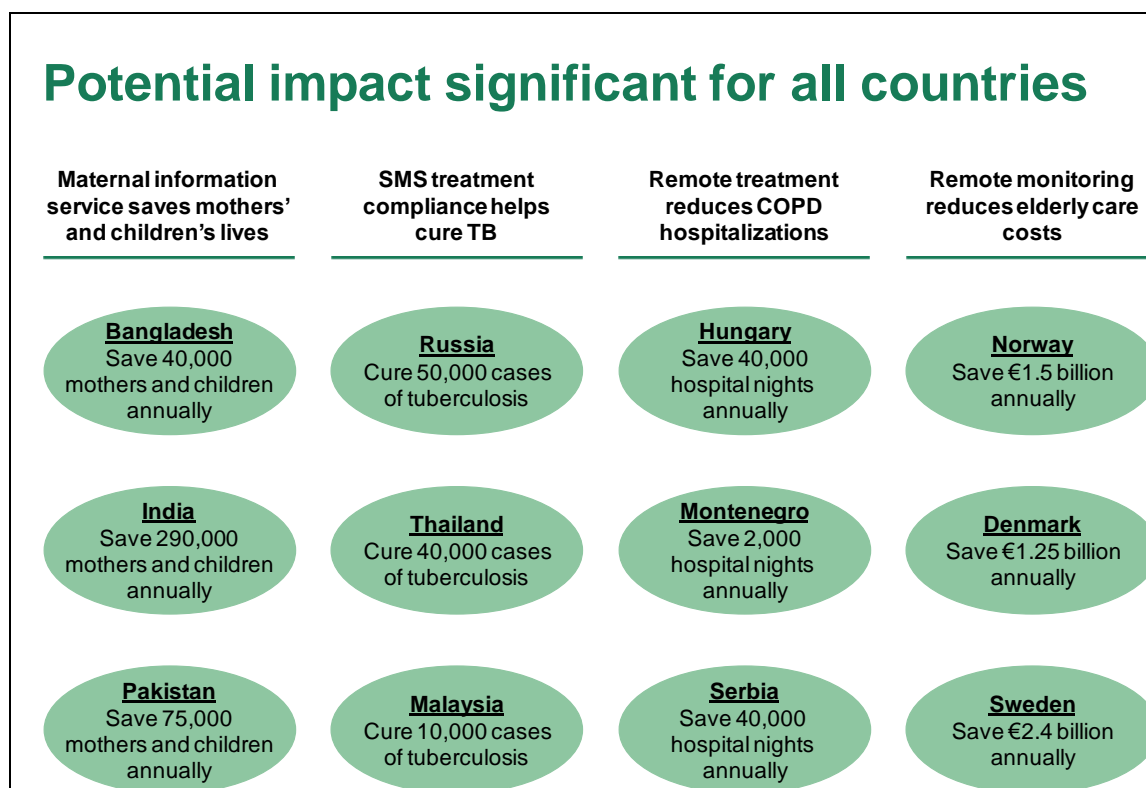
Potential impact significant for all countries

Maternal information service saves mothers' and children's lives

Bangladesh
Save 40,000 mothers and children annually

India
Save 290,000 mothers and children annually

Pakistan
Save 75,000 mothers and children annually

SMS treatment compliance helps cure TB

Russia
Cure 50,000 cases of tuberculosis

Thailand
Cure 40,000 cases of tuberculosis

Malaysia
Cure 10,000 cases of tuberculosis

Remote treatment reduces COPD hospitalizations

Hungary
Save 40,000 hospital nights annually

Montenegro
Save 2,000 hospital nights annually

Serbia
Save 40,000 hospital nights annually

Remote monitoring reduces elderly care costs

Norway
Save €1.5 billion annually

Denmark
Save €1.25 billion annually

Sweden
Save €2.4 billion annually